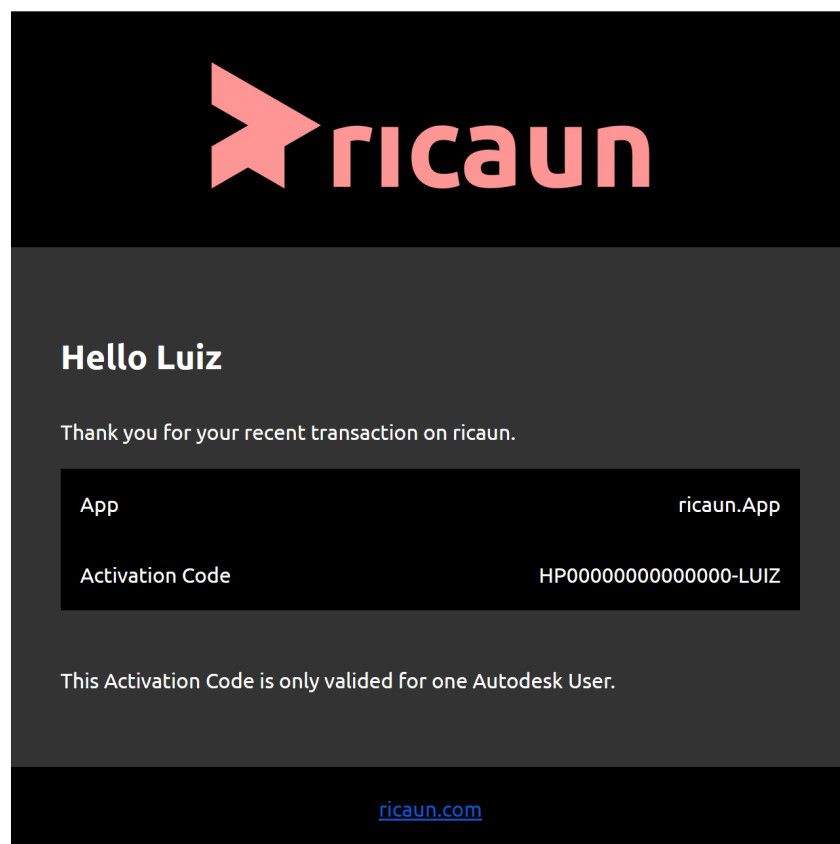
ricaun

Hello Luiz

Thank you for your recent transaction on ricaun.

| App | ricaun.App |
|---|---|
| Activation Code | HP00000000000000-LUIZ |

This Activation Code is only valided for one Autodesk User.

ricaun.com